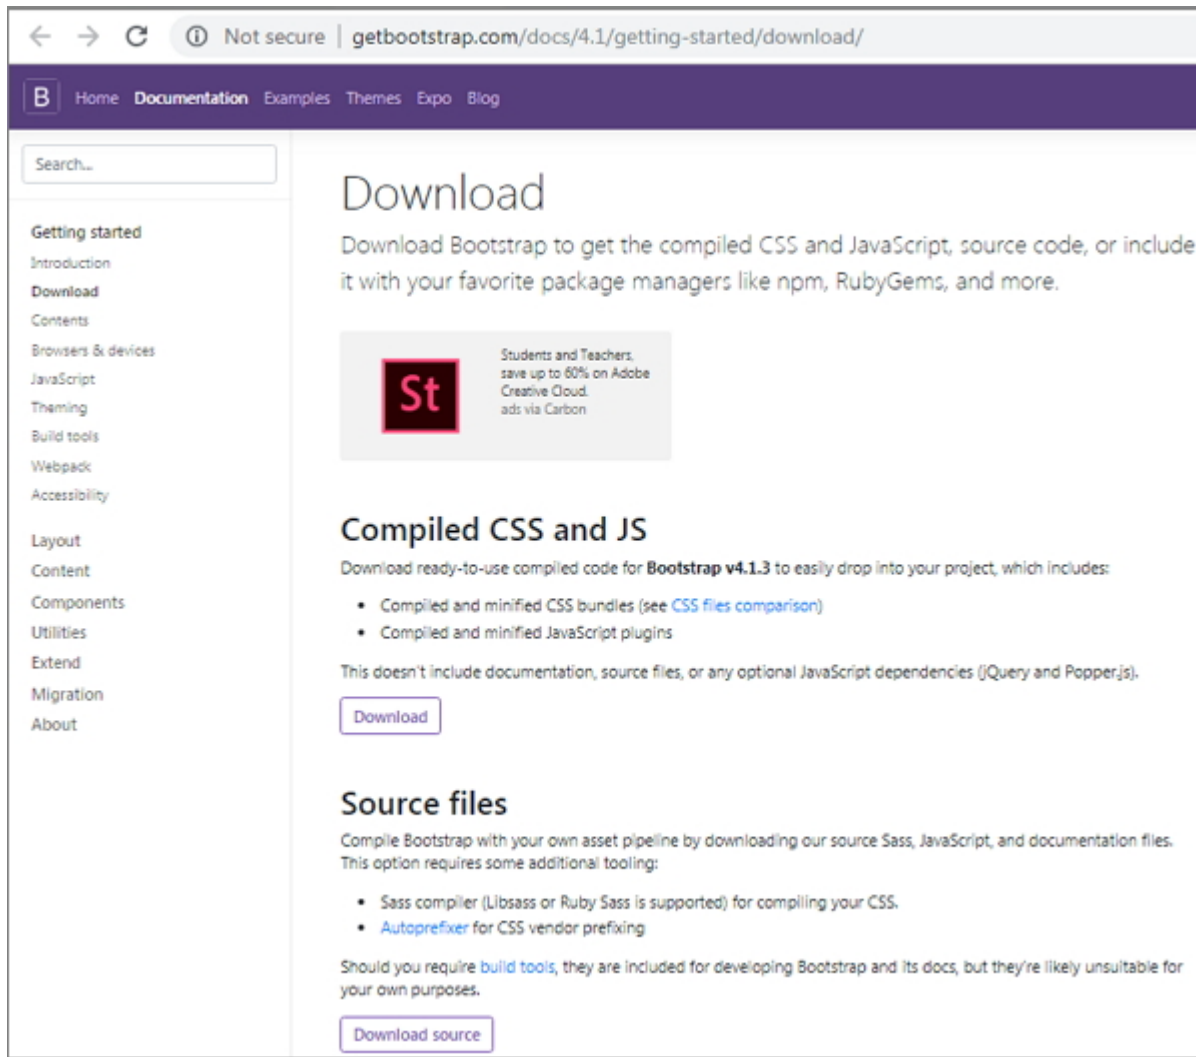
Not secure | getbootstrap.com/docs/4.1/getting-started/download/

B Home Documentation Examples Themes Expo Blog

Search...

Getting started
Introduction
Download
Contents
Browsers & devices
JavaScript
Theming
Build tools
Webpack
Accessibility

Layout
Content
Components
Utilities
Extend
Migration
About

Download

Download Bootstrap to get the compiled CSS and JavaScript, source code, or include it with your favorite package managers like npm, RubyGems, and more.

St

Students and Teachers, save up to 60% on Adobe Creative Cloud.
ads via Carbon

Compiled CSS and JS

Download ready-to-use compiled code for **Bootstrap v4.1.3** to easily drop into your project, which includes:

- Compiled and minified CSS bundles (see CSS files comparison)
- Compiled and minified JavaScript plugins

This doesn't include documentation, source files, or any optional JavaScript dependencies (jQuery and Popper.js).

Download

Source files

Compile Bootstrap with your own asset pipeline by downloading our source Sass, JavaScript, and documentation files. This option requires some additional tooling:

- Sass compiler (Libsass or Ruby Sass is supported) for compiling your CSS.
- Autoprefixer for CSS vendor prefixing

Should you require build tools, they are included for developing Bootstrap and its docs, but they're likely unsuitable for your own purposes.

Download source